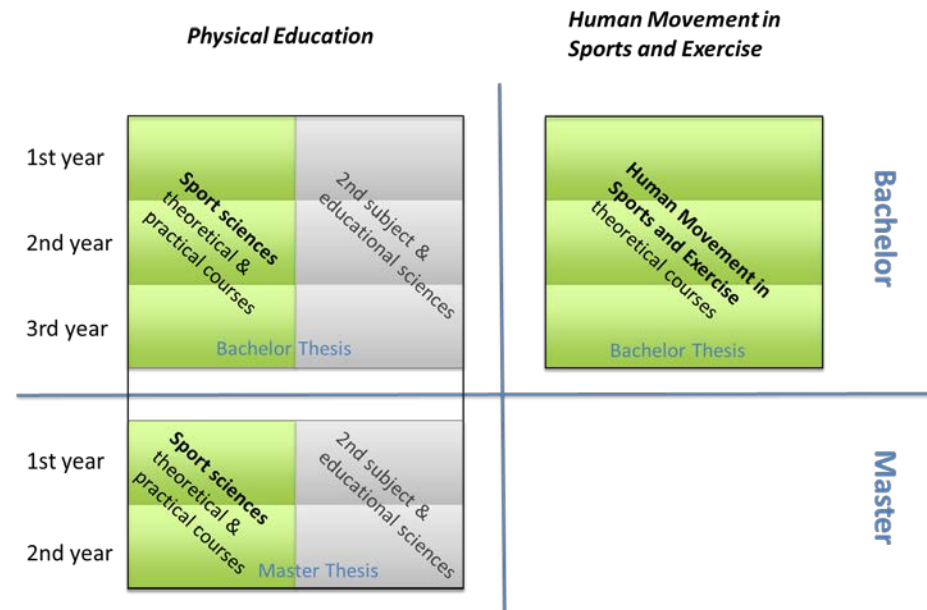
Physical Education

Human Movement in Sports and Exercise

1st year

2nd year

3rd year

Sport sciences theoretical & practical courses

2nd subject & educational sciences

Bachelor Thesis

Human Movement in Sports and Exercise theoretical courses

Bachelor Thesis

Bachelor

1st year

2nd year

Sport sciences theoretical & practical courses

2nd subject & educational sciences

Master Thesis

Master